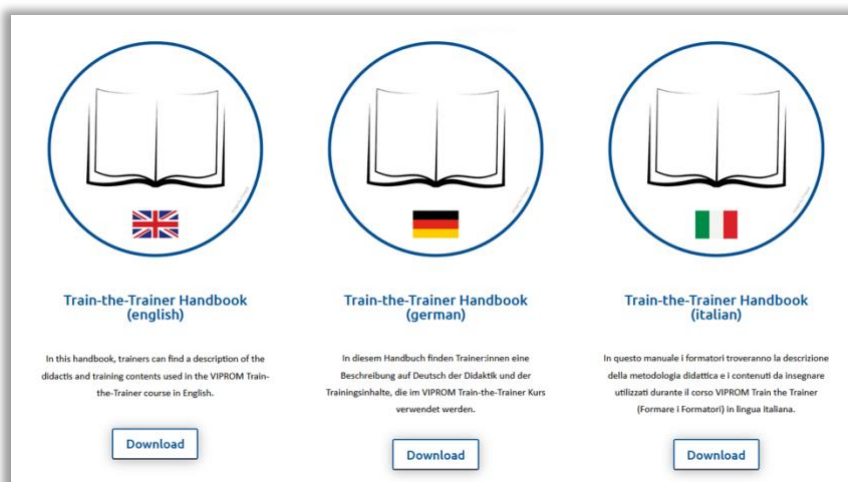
Train-the-Trainer Handbook (english)

In this handbook, trainers can find a description of the didactis and training contents used in the VIPROM Train-the-Trainer course in English.

Download

Train-the-Trainer Handbook (german)

In diesem Handbuch finden Trainer:innen eine Beschreibung auf Deutsch der Didaktik und der Trainingsinhalte, die im VIPROM Train-the-Trainer Kurs verwendet werden.

Download

Train-the-Trainer Handbook (italian)

In questo manuale i formatori troveranno la descrizione della metodologia didattica e i contenuti da insegnare utilizzati durante il corso VIPROM Train the Trainer (Formare i Formatori) in lingua Italiana.

Download